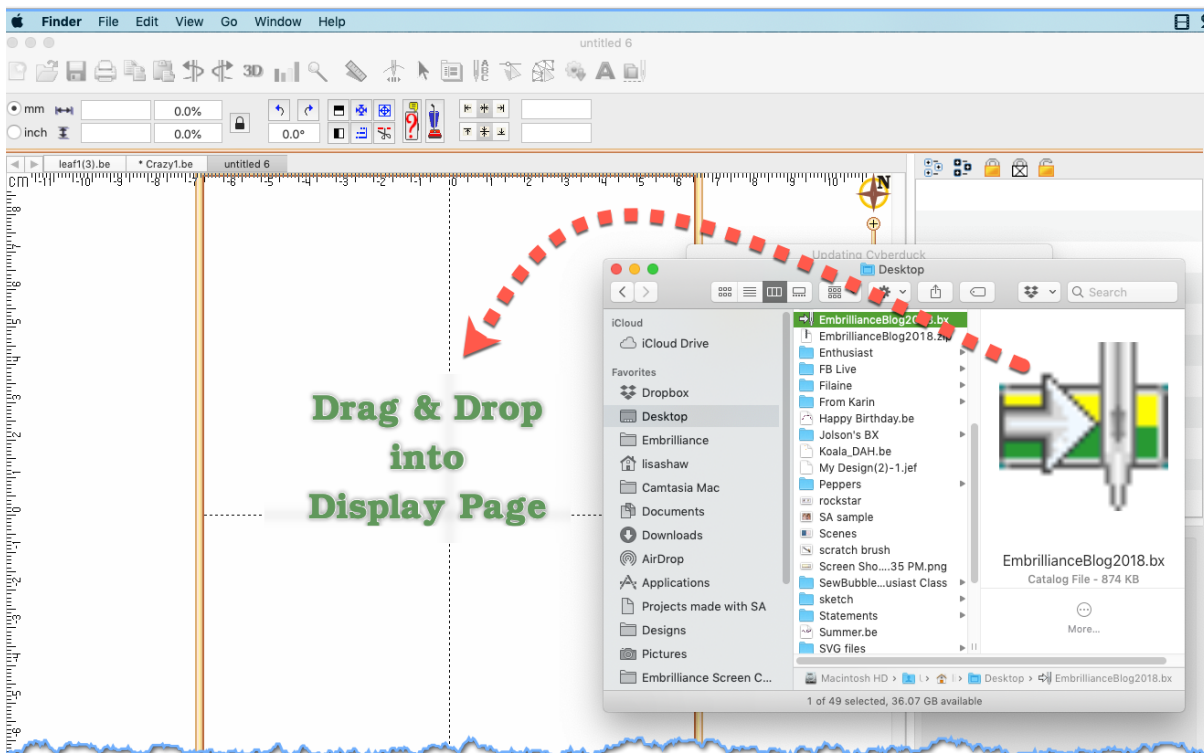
Finder File Edit View Go Window Help

untitled 6

3D

mm
inch
0.0%
0.0%
0.0°

leaf1(3).be
* Crazy1.be
untitled 6

cm

Updating Cyberduck

Desktop

Search

iCloud
iCloud Drive
Favorites
Dropbox
Desktop
Embrilliance
lisashaw
Camtasia Mac
Documents
Downloads
AirDrop
Applications
Projects made with SA
Designs
Pictures
Embrilliance Screen C...

EmbrillianceBlog2018.bx
EmbrillianceBlog2018.zip
Enthusiast
FB Live
Filaine
From Karin
Happy Birthday.be
Jolson's BX
Koala_DAH.be
My Design(2)-1.jef
Peppers
rockstar
SA sample
Scenes
scratch brush
Screen Sho....35 PM.png
SewBubble...usiast Class
sketch
Statements
Summer.be
SVG files

EmbrillianceBlog2018.bx
Catalog File - 874 KB
More...

Macintosh HD > Desktop > EmbrillianceBlog2018.bx
1 of 49 selected, 36.07 GB available

Drag & Drop
into
Display Page